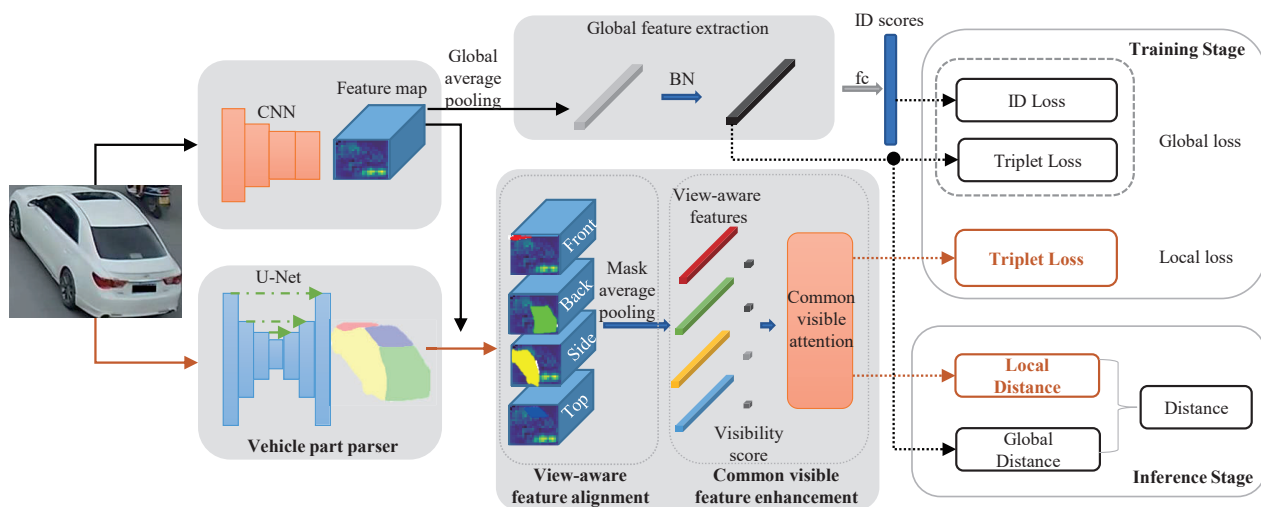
Global feature extraction

ID scores

Training Stage

Global average pooling

BN

fc

Feature map

CNN

ID Loss

Global loss

Triplet Loss

View-aware features

Front

Triplet Loss

Local loss

U-Net

Back

Mask average pooling

Common visible attention

Side

Local Distance

Distance

Top

Global Distance

Visibility score

Vehicle part parser

View-aware feature alignment

Common visible feature enhancement

Inference Stage